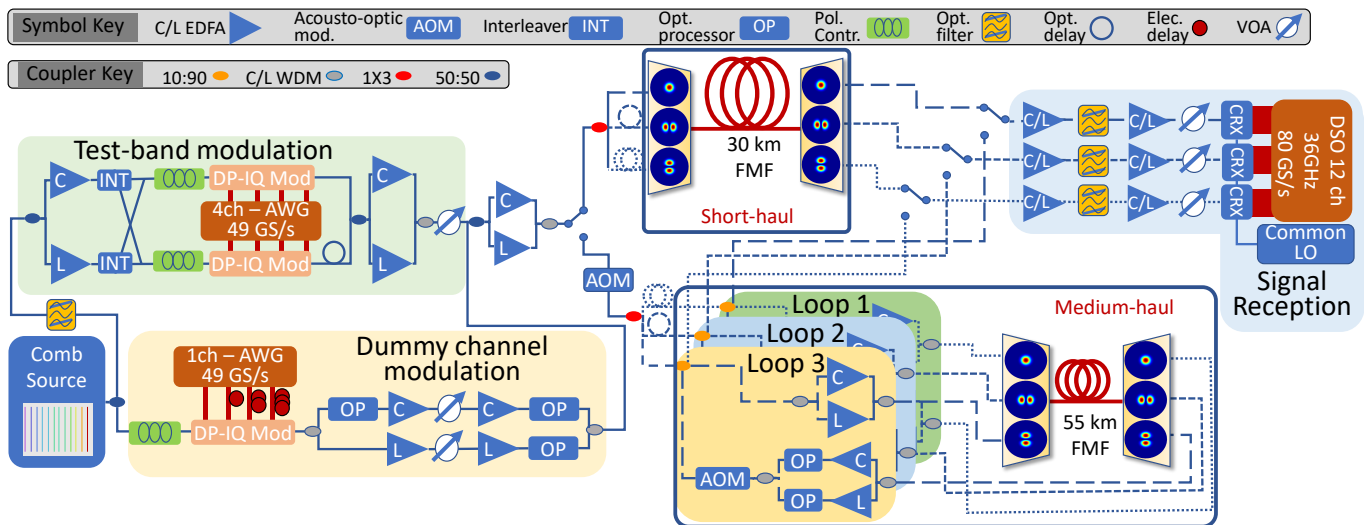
Symbol Key C/L EDFA Acousto-optic mod. AOM Interleaver INT Opt. processor OP Pol. Contr. Opt. filter Opt. delay Elec. delay VOA

Coupler Key 10:90 C/L WDM 1X3 50:50

Test-band modulation

C INT DP-IQ Mod 4ch – AWG 49 GS/s L INT DP-IQ Mod

C L

C L

AOM

30 km FMF

Short-haul

C/L C/L CRX
C/L C/L CRX
C/L C/L CRX

DSO 12 ch 36GHz 80 GS/s

Common LO

Signal Reception

Comb Source

1ch – AWG 49 GS/s

Dummy channel modulation

DP-IQ Mod

OP C C OP
L L OP

Loop 1
Loop 2
Loop 3

Medium-haul

C L

AOM OP C
OP L

55 km FMF